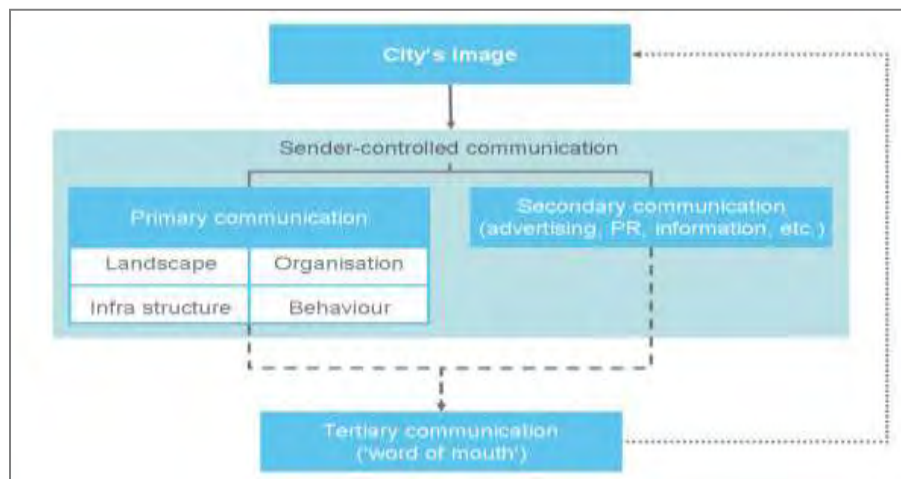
City's image

Sender-controlled communication

Primary communication

| Landscape | Organisation |
|---|---|
| Infra structure | Behaviour |

Secondary communication (advertising, PR, information, etc.)

Tertiary communication ('word of mouth')